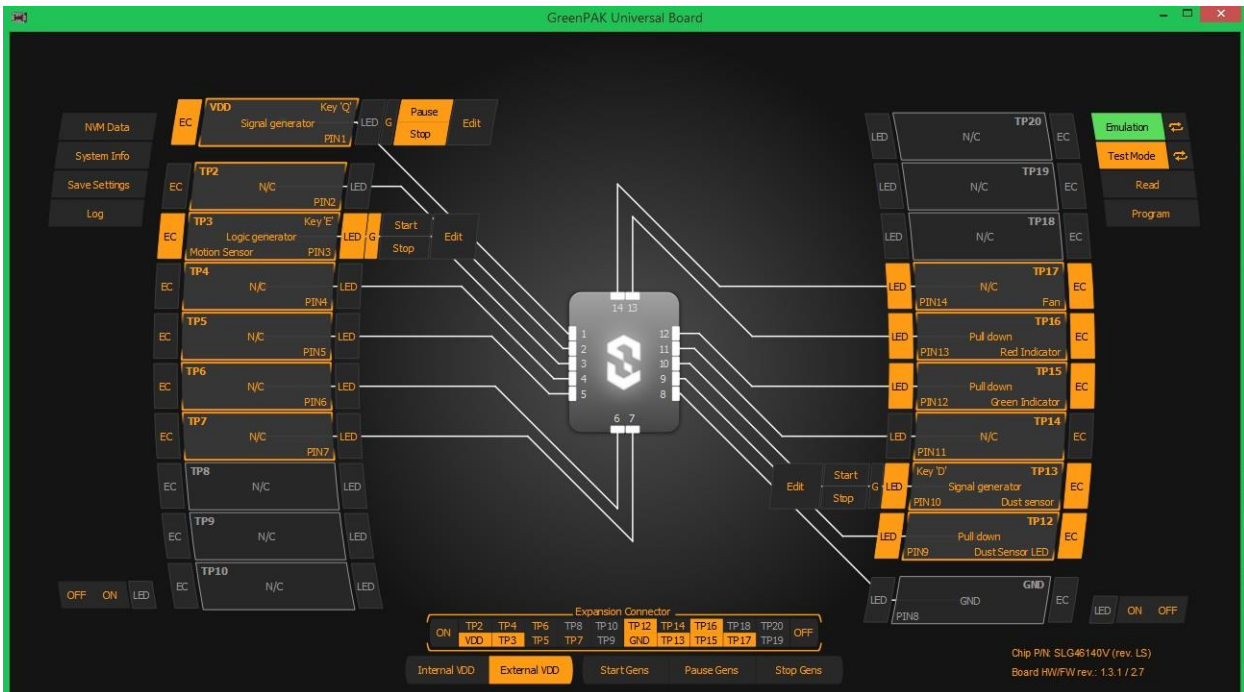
GreenPAK Universal Board

NVM Data
System Info
Save Settings
Log

EC
VDD Key 'Q'
Signal generator
PIN1
LED G
Pause
Stop
Edit

EC
TP2
N/C
PIN2
LED

EC
TP3 Key 'E'
Logic generator
Motion Sensor PIN3
LED G
Start
Stop
Edit

EC
TP4
N/C
PIN4
LED

EC
TP5
N/C
PIN5
LED

EC
TP6
N/C
PIN6
LED

EC
TP7
N/C
PIN7
LED

EC
TP8
N/C
LED

EC
TP9
N/C
LED

EC
TP10
N/C
LED

OFF ON LED

14 13
1
2
3
4
5
12
11
10
9
8
6 7

LED
TP20
N/C
EC

LED
TP19
N/C
EC

LED
TP18
N/C
EC

LED
TP17
N/C
PIN14 Fan
EC

LED
TP16
Pull down
PIN13 Red Indicator
EC

LED
TP15
Pull down
PIN12 Green Indicator
EC

LED
TP14
N/C
PIN11
EC

Edit
Start
Stop
G LED
Key 'D' TP13
Signal generator
PIN10 Dust sensor
EC

LED
TP12
Pull down
PIN9 Dust Sensor LED
EC

LED
GND
GND
PIN8
EC

Emulation
Test Mode
Read
Program

LED ON OFF

Expansion Connector
ON
TP2 TP4 TP6 TP8 TP10 TP12 TP14 TP16 TP18 TP20
VDD TP3 TP5 TP7 TP9 GND TP13 TP15 TP17 TP19
OFF

Internal VDD
External VDD
Start Gens
Pause Gens
Stop Gens

Chip P/N: SLG46140V (rev. LS)
Board HW/FW rev.: 1.3.1 / 2.7